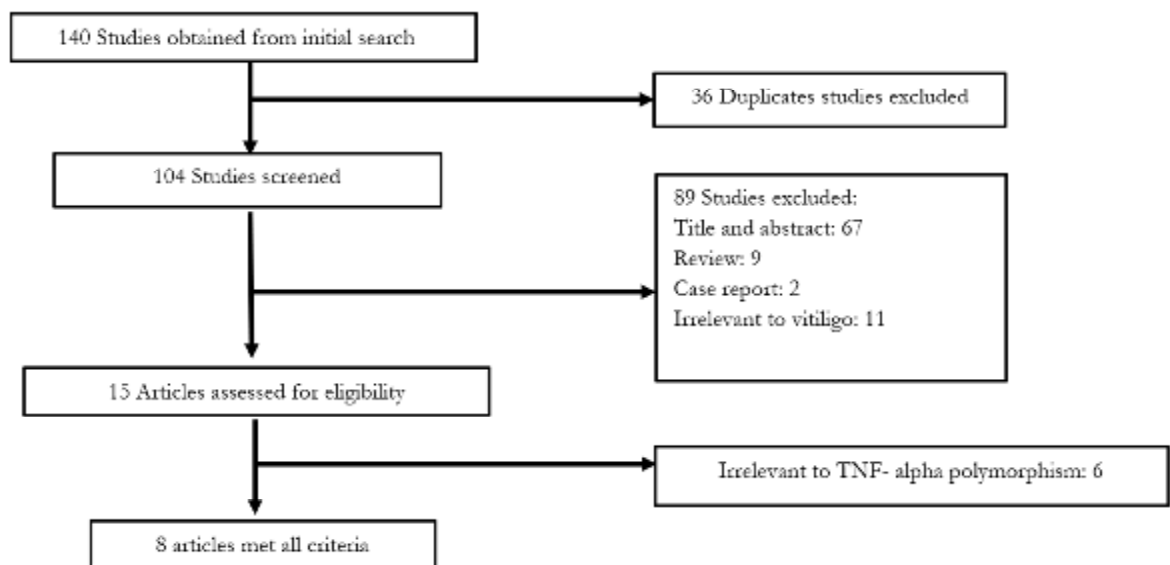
140 Studies obtained from initial search

36 Duplicates studies excluded

104 Studies screened

89 Studies excluded:
Title and abstract: 67
Review: 9
Case report: 2
Irrelevant to vitiligo: 11

15 Articles assessed for eligibility

Irrelevant to TNF- alpha polymorphism: 6

8 articles met all criteria